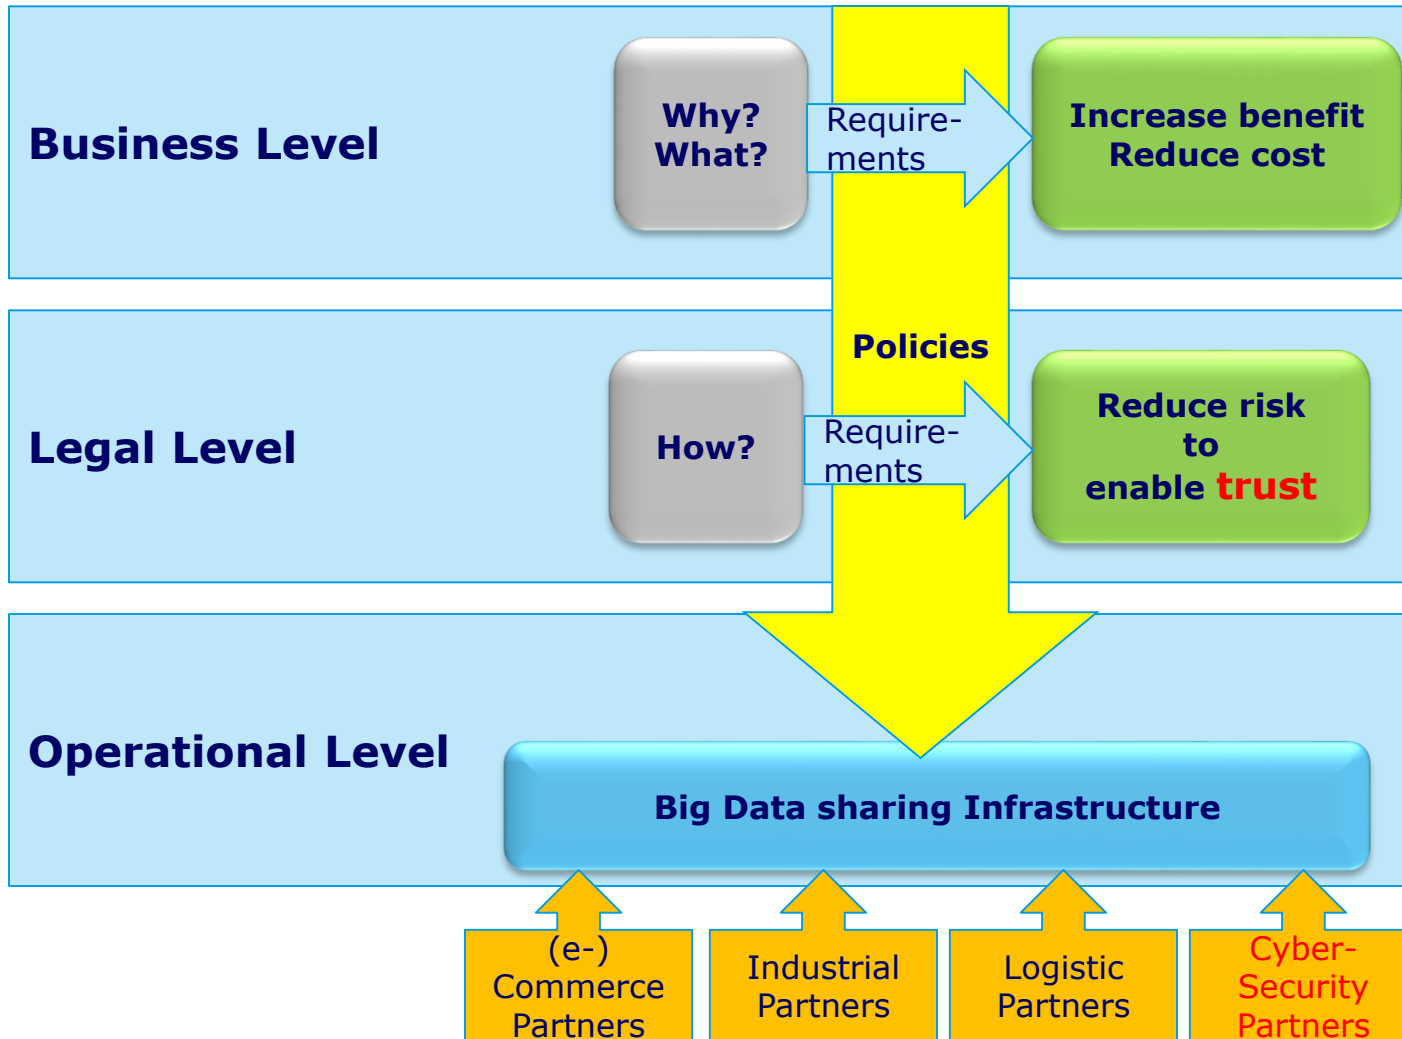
Business Level

Why?
What?

Requirements

Increase benefit
Reduce cost

Policies

Legal Level

How?

Requirements

Reduce risk
to
enable trust

Operational Level

Big Data sharing Infrastructure

(e-)
Commerce
Partners

Industrial
Partners

Logistic
Partners

Cyber-
Security
Partners